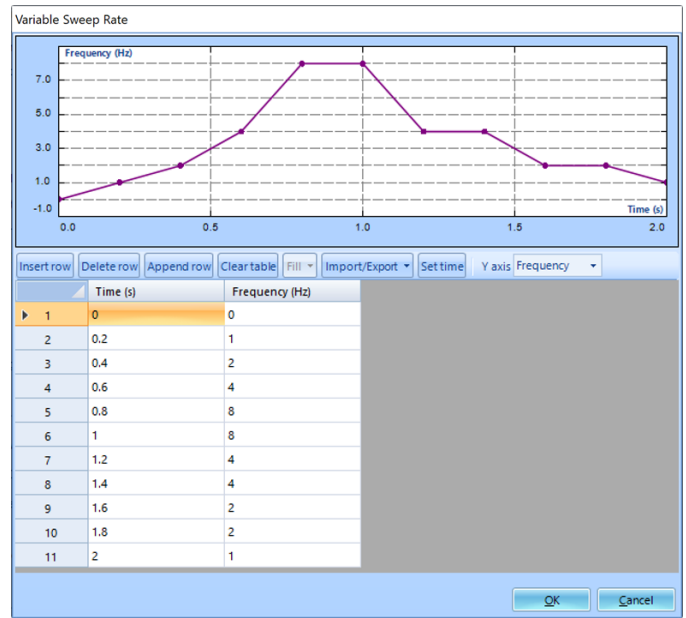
Variable Sweep Rate

Frequency (Hz)

7.0
5.0
3.0
1.0
-1.0

Time (s)

0.0
0.5
1.0
1.5
2.0

Insert row | Delete row | Append row | Clear table | Fill | Import/Export | Set time | Y axis Frequency

| | Time (s) | Frequency (Hz) |
|---|---|---|
| 1 | 0 | 0 |
| 2 | 0.2 | 1 |
| 3 | 0.4 | 2 |
| 4 | 0.6 | 4 |
| 5 | 0.8 | 8 |
| 6 | 1 | 8 |
| 7 | 1.2 | 4 |
| 8 | 1.4 | 4 |
| 9 | 1.6 | 2 |
| 10 | 1.8 | 2 |
| 11 | 2 | 1 |

OK
Cancel